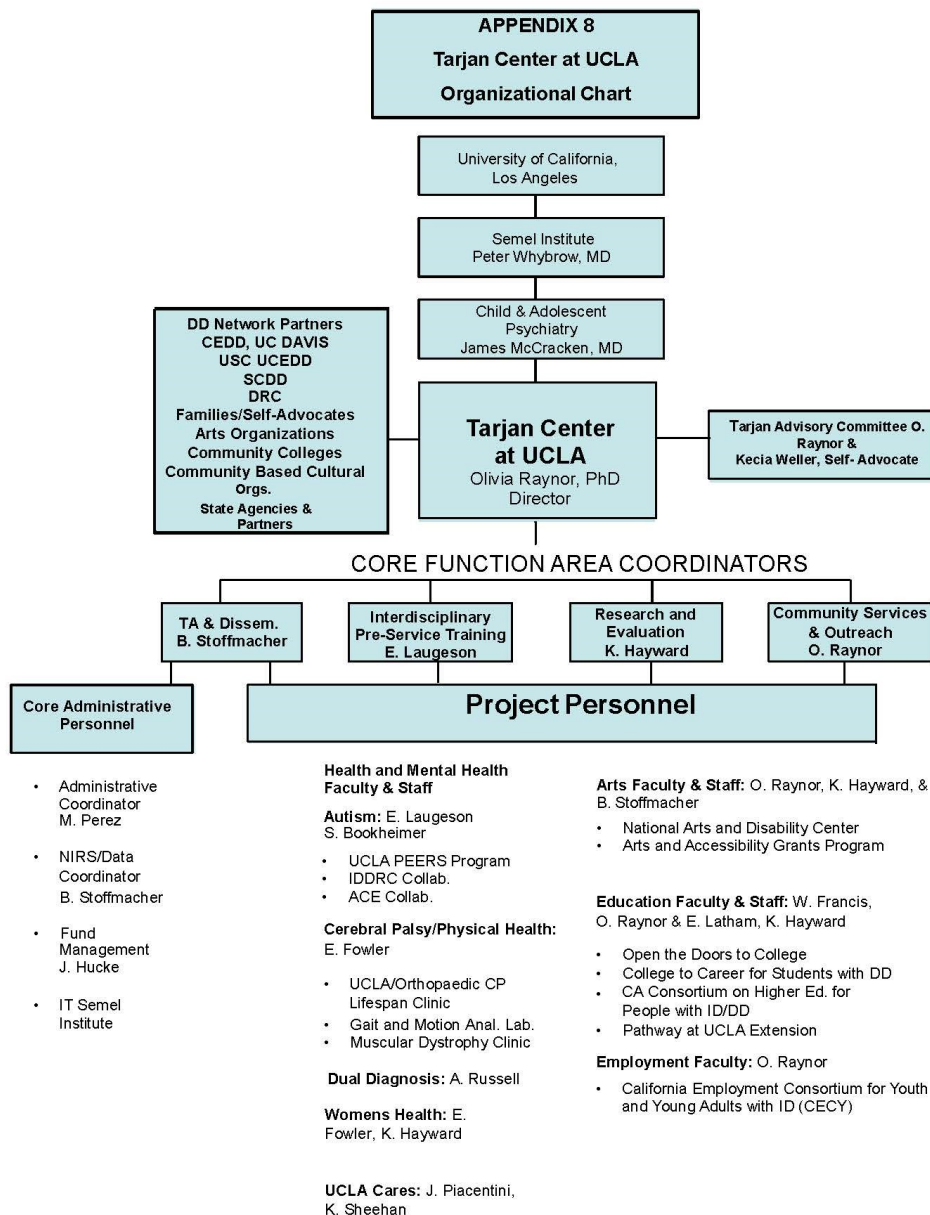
APPENDIX 8
Tarjan Center at UCLA
Organizational Chart

University of California, Los Angeles

Semel Institute
Peter Whybrow, MD

Child & Adolescent Psychiatry
James McCracken, MD

DD Network Partners
CEDD, UC DAVIS
USC UCEDD
SCDD
DRC
Families/Self-Advocates
Arts Organizations
Community Colleges
Community Based Cultural Orgs.
State Agencies & Partners

Tarjan Center at UCLA
Olivia Raynor, PhD
Director

Tarjan Advisory Committee O. Raynor &
Kecia Weller, Self- Advocate

CORE FUNCTION AREA COORDINATORS

TA & Dissem.
B. Stoffmacher

Interdisciplinary Pre-Service Training
E. Laugeson

Research and Evaluation
K. Hayward

Community Services & Outreach
O. Raynor

Core Administrative Personnel

Project Personnel

- Administrative Coordinator
M. Perez
- NIRS/Data Coordinator
B. Stoffmacher
- Fund Management
J. Hucke
- IT Semel Institute

Health and Mental Health Faculty & Staff

Autism: E. Laugeson
S. Bookheimer

- UCLA PEERS Program
- IDDRC Collab.
- ACE Collab.

Cerebral Palsy/Physical Health: E. Fowler

- UCLA/Orthopaedic CP Lifespan Clinic
- Gait and Motion Anal. Lab.
- Muscular Dystrophy Clinic

Dual Diagnosis: A. Russell

Womens Health: E. Fowler, K. Hayward

UCLA Cares: J. Piacentini, K. Sheehan

Arts Faculty & Staff: O. Raynor, K. Hayward, & B. Stoffmacher

- National Arts and Disability Center
- Arts and Accessibility Grants Program

Education Faculty & Staff: W. Francis, O. Raynor & E. Latham, K. Hayward

- Open the Doors to College
- College to Career for Students with DD
- CA Consortium on Higher Ed. for People with ID/DD
- Pathway at UCLA Extension

Employment Faculty: O. Raynor

- California Employment Consortium for Youth and Young Adults with ID (CECY)